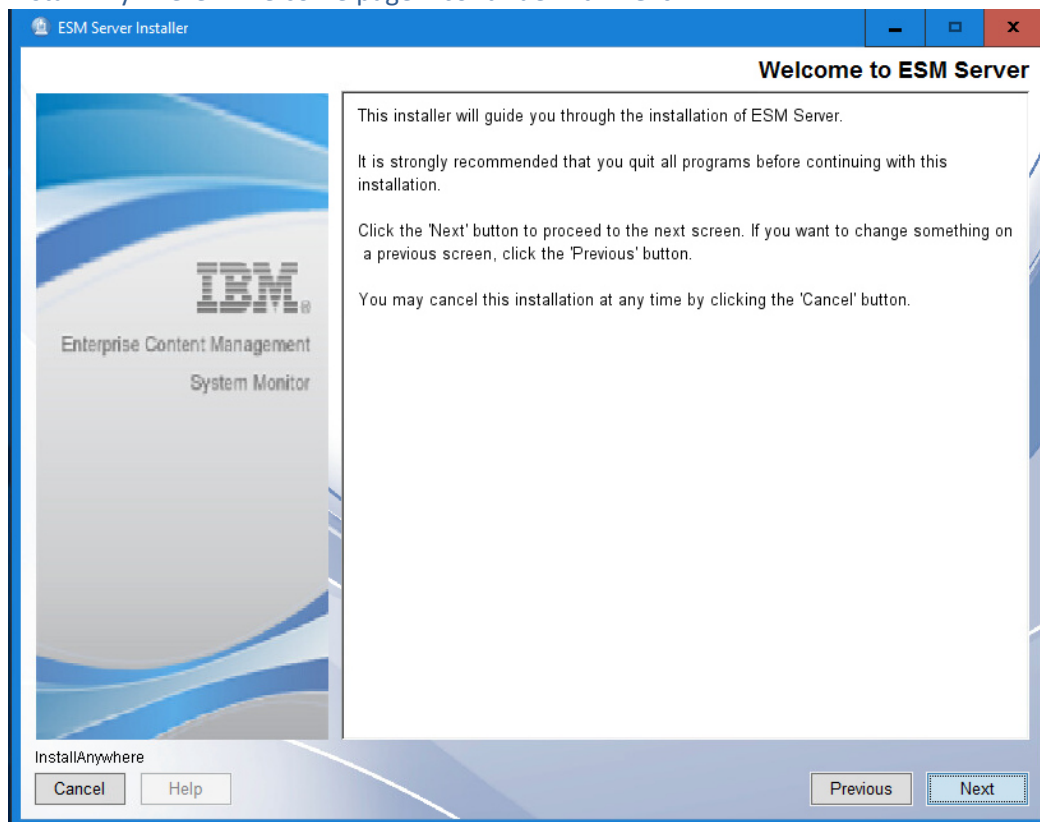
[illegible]

ESM Server Installer

Welcome to ESM Server

IBM

Enterprise Content Management

System Monitor

This installer will guide you through the installation of ESM Server.

It is strongly recommended that you quit all programs before continuing with this installation.

Click the 'Next' button to proceed to the next screen. If you want to change something on a previous screen, click the 'Previous' button.

You may cancel this installation at any time by clicking the 'Cancel' button.

InstallAnywhere

Cancel Help

Previous Next